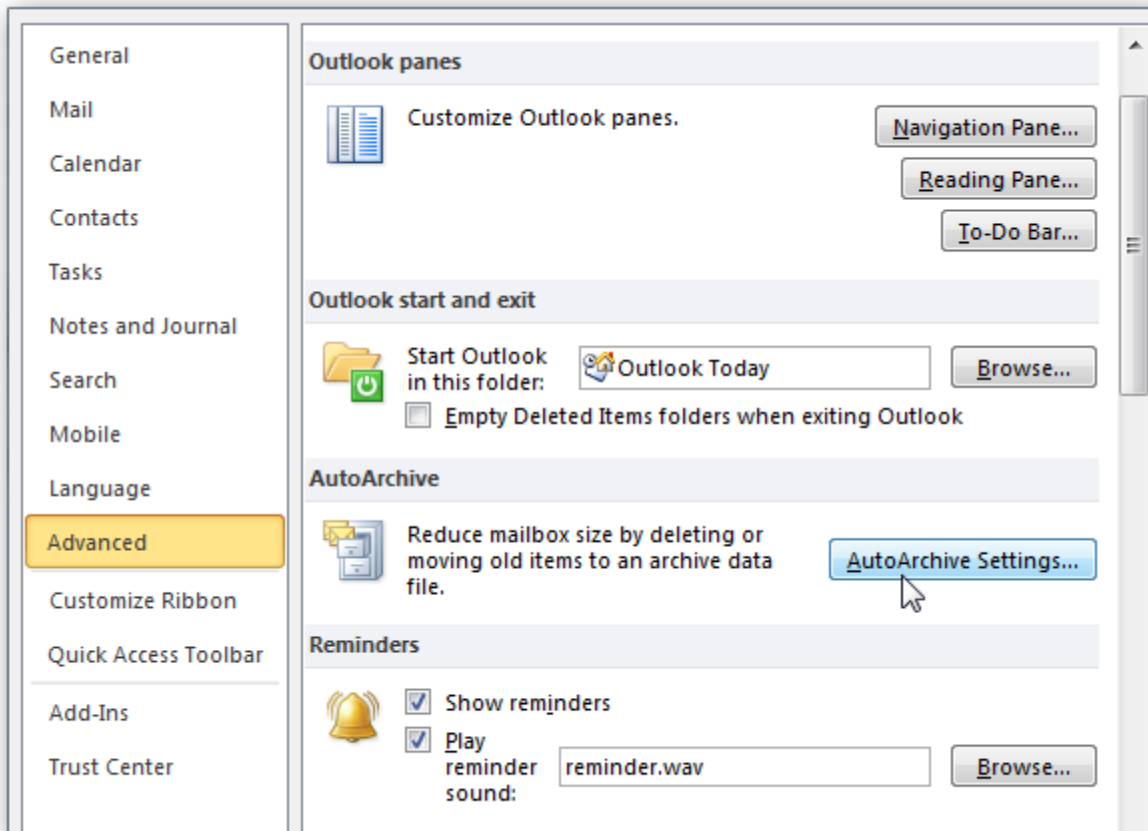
General
Mail
Calendar
Contacts
Tasks
Notes and Journal
Search
Mobile
Language
Advanced
Customize Ribbon
Quick Access Toolbar
Add-Ins
Trust Center

Outlook panes

Customize Outlook panes.

Navigation Pane...
Reading Pane...
To-Do Bar...

Outlook start and exit

Start Outlook in this folder: Outlook Today Browse...

Empty Deleted Items folders when exiting Outlook

AutoArchive

Reduce mailbox size by deleting or moving old items to an archive data file.

AutoArchive Settings...

Reminders

Show reminders

Play reminder sound: reminder.wav Browse...